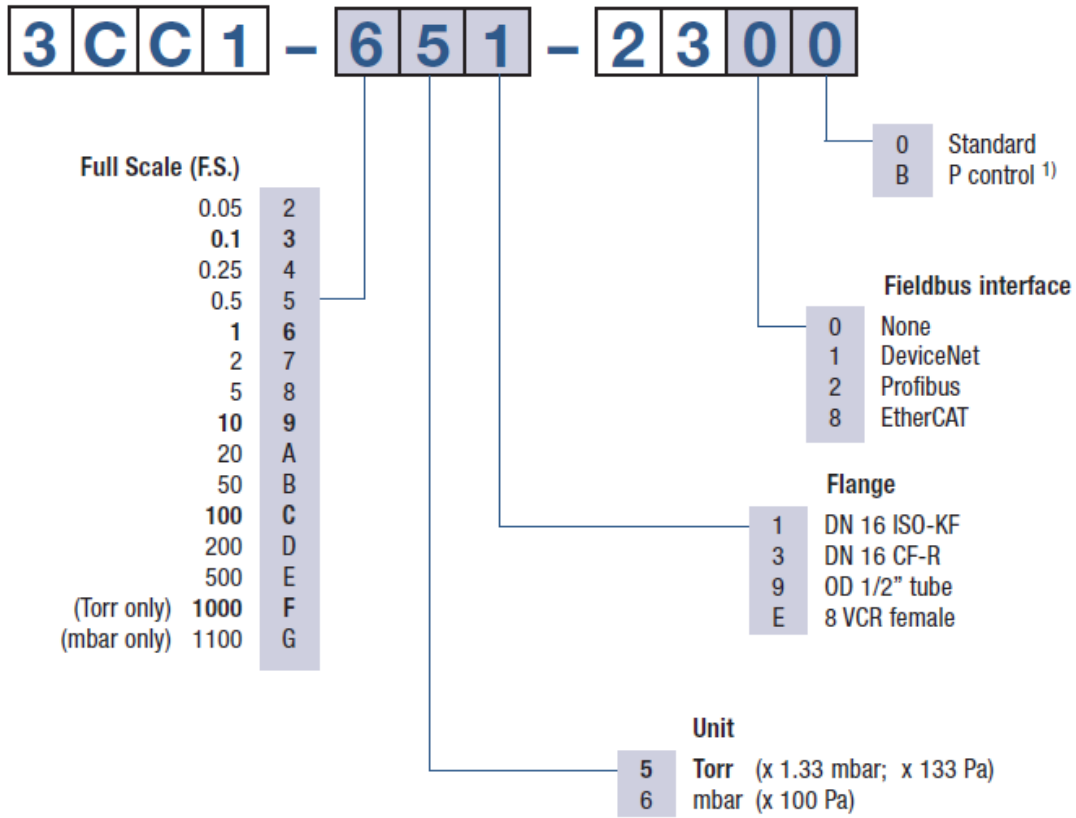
3 C C 1 – 6 5 1 – 2 3 0 0

0 Standard
B P control $^{1)}$

Full Scale (F.S.)

| | |
|---|---|
| 0.05 | 2 |
| 0.1 | 3 |
| 0.25 | 4 |
| 0.5 | 5 |
| 1 | 6 |
| 2 | 7 |
| 5 | 8 |
| 10 | 9 |
| 20 | A |
| 50 | B |
| 100 | C |
| 200 | D |
| 500 | E |
| (Torr only) 1000 | F |
| (mbar only) 1100 | G |

Fieldbus interface
0 None
1 DeviceNet
2 Profibus
8 EtherCAT

Flange
1 DN 16 ISO-KF
3 DN 16 CF-R
9 OD 1/2" tube
E 8 VCR female

Unit
5 Torr (x 1.33 mbar; x 133 Pa)
6 mbar (x 100 Pa)